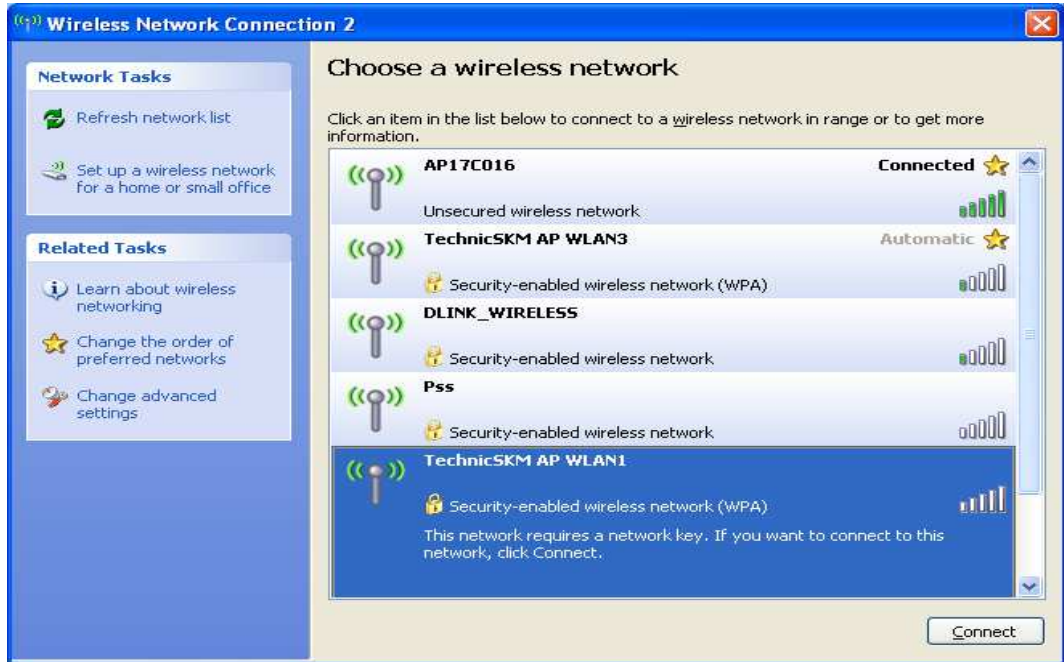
Wireless Network Connection 2

Network Tasks

Refresh network list

Set up a wireless network for a home or small office

Related Tasks

Learn about wireless networking

Change the order of preferred networks

Change advanced settings

Choose a wireless network

Click an item in the list below to connect to a wireless network in range or to get more information.

AP17C016
Connected
Unsecured wireless network

TechnicSKM AP WLAN3
Automatic
Security-enabled wireless network (WPA)

DLINK_WIRELESS
Security-enabled wireless network

Pss
Security-enabled wireless network

TechnicSKM AP WLAN1
Security-enabled wireless network (WPA)
This network requires a network key. If you want to connect to this network, click Connect.

Connect